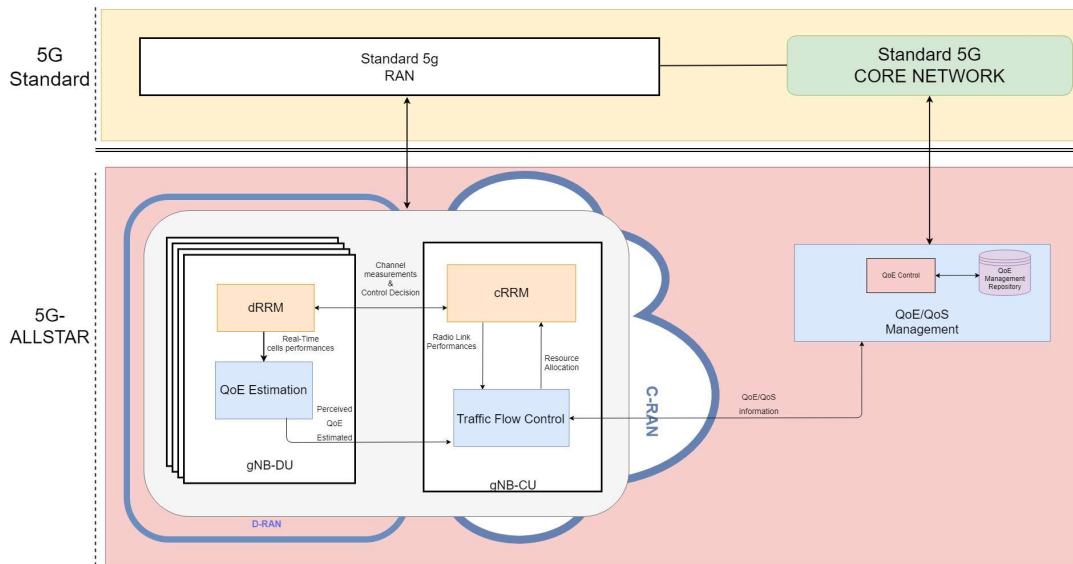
5G Standard

Standard 5g RAN

Standard 5G CORE NETWORK

5G-ALLSTAR

Channel measurements & Control Decision

dRRM

cRRM

Real-Time cells performances

Radio Link Performances

Resource Allocation

QoE Estimation

Perceived QoE Estimated

Traffic Flow Control

gNB-DU

gNB-CU

C-RAN

D-RAN

QoE Control

QoE Management Repository

QoE/QoS Management

QoE/QoS information